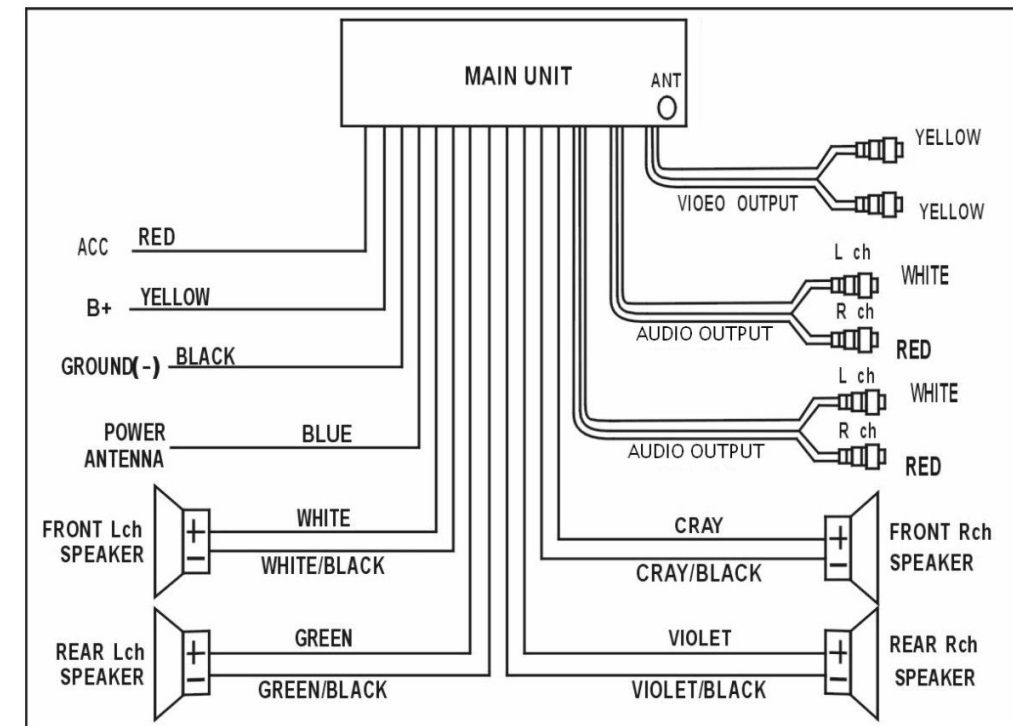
MAIN UNIT

ANT

YELLOW

VIOEO OUTPUT

YELLOW

ACC RED

B+ YELLOW

GROUND(-) BLACK

POWER ANTENNA

BLUE

L ch

WHITE

R ch

AUDIO OUTPUT

RED

L ch

WHITE

R ch

AUDIO OUTPUT

RED

FRONT Lch SPEAKER

+

−

WHITE

WHITE/BLACK

CRAY

CRAY/BLACK

+

−

FRONT Rch SPEAKER

REAR Lch SPEAKER

+

−

GREEN

GREEN/BLACK

VIOLET

VIOLET/BLACK

+

−

REAR Rch SPEAKER